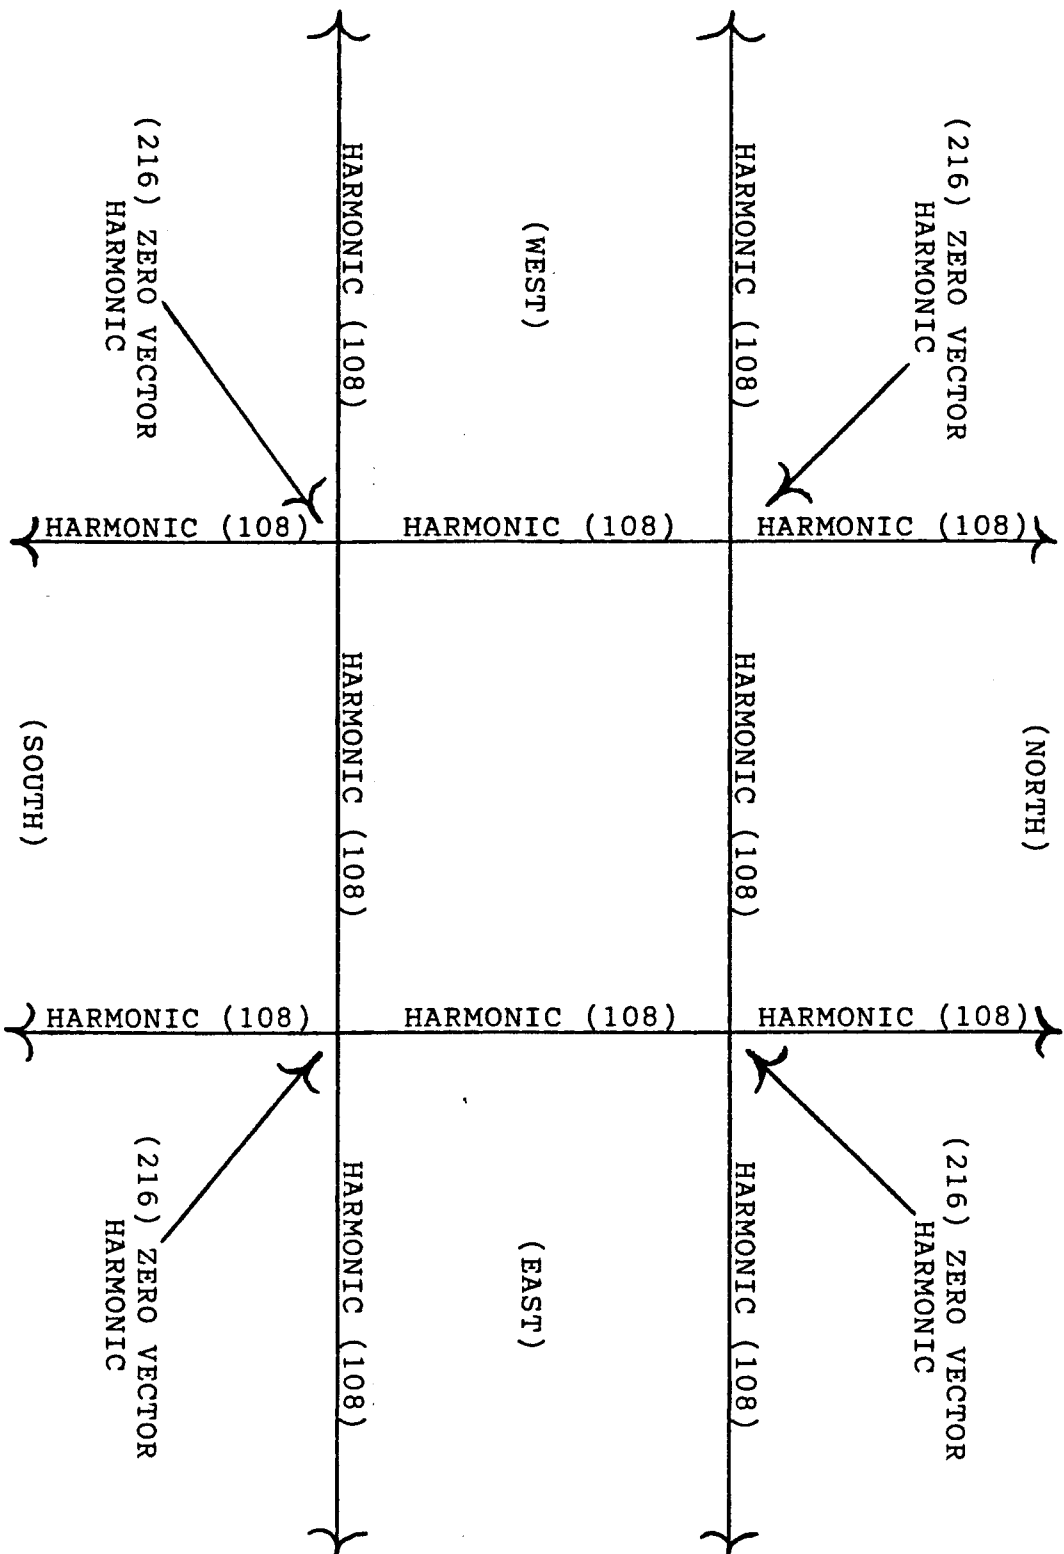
(216) ZERO VECTOR HARMONIC

HARMONIC (108)

(WEST)

HARMONIC (108)

(216) ZERO VECTOR HARMONIC

HARMONIC (108)

HARMONIC (108)

HARMONIC (108)

(SOUTH)

HARMONIC (108)

HARMONIC (108)

(NORTH)

HARMONIC (108)

HARMONIC (108)

HARMONIC (108)

(216) ZERO VECTOR HARMONIC

HARMONIC (108)

(EAST)

HARMONIC (108)

(216) ZERO VECTOR HARMONIC